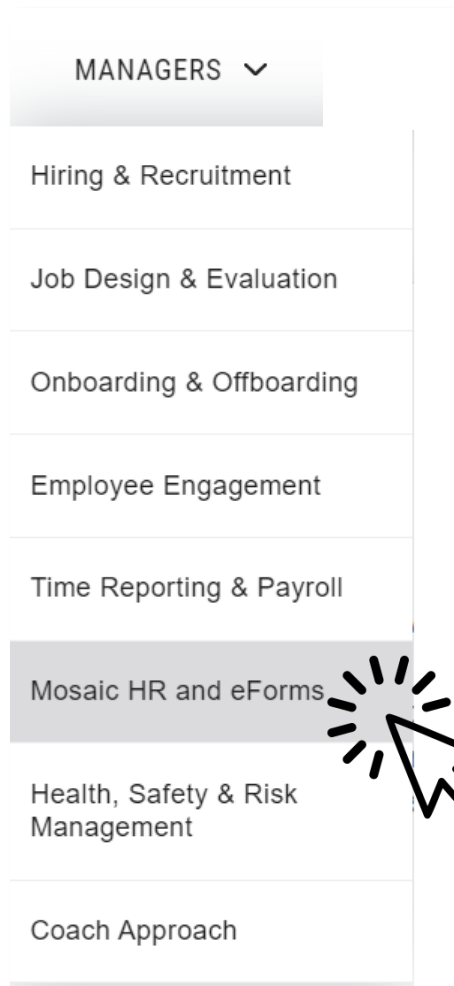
MANAGERS

Hiring & Recruitment

Job Design & Evaluation

Onboarding & Offboarding

Employee Engagement

Time Reporting & Payroll

Mosaic HR and eForms

Health, Safety & Risk Management

Coach Approach